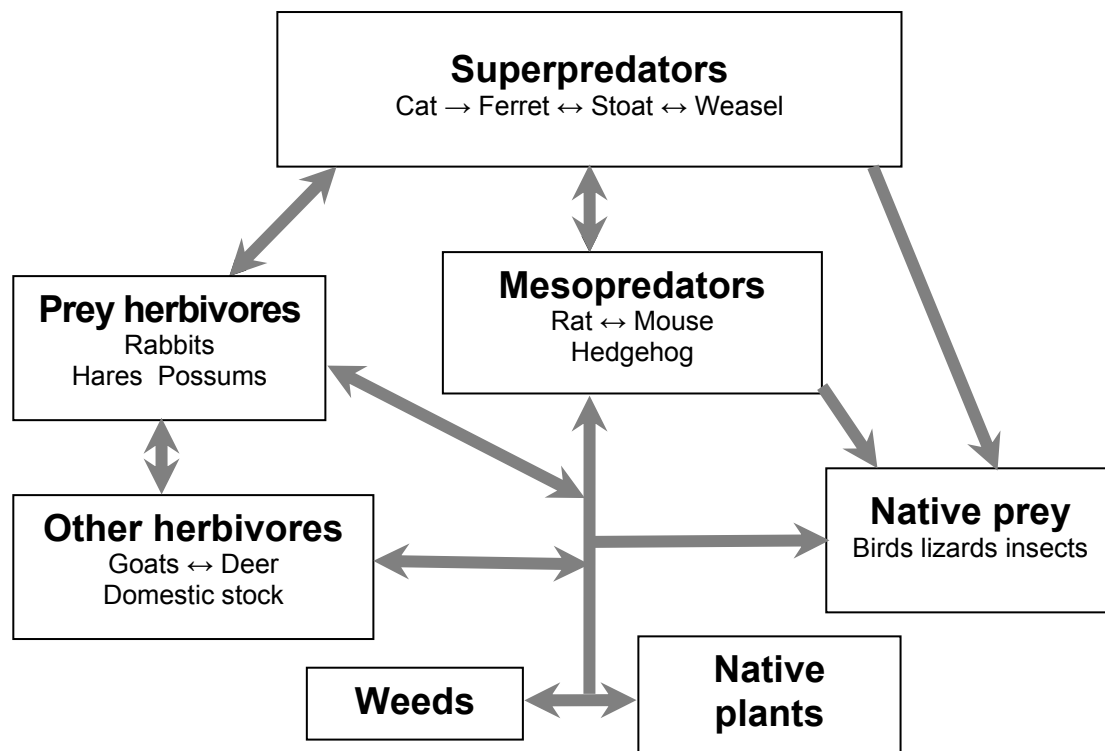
**Superpredators**
Cat → Ferret ↔ Stoat ↔ Weasel

**Prey herbivores**
Rabbits
Hares Possums

**Mesopredators**
Rat ↔ Mouse
Hedgehog

**Native prey**
Birds lizards insects

**Other herbivores**
Goats ↔ Deer
Domestic stock

**Weeds**

**Native plants**